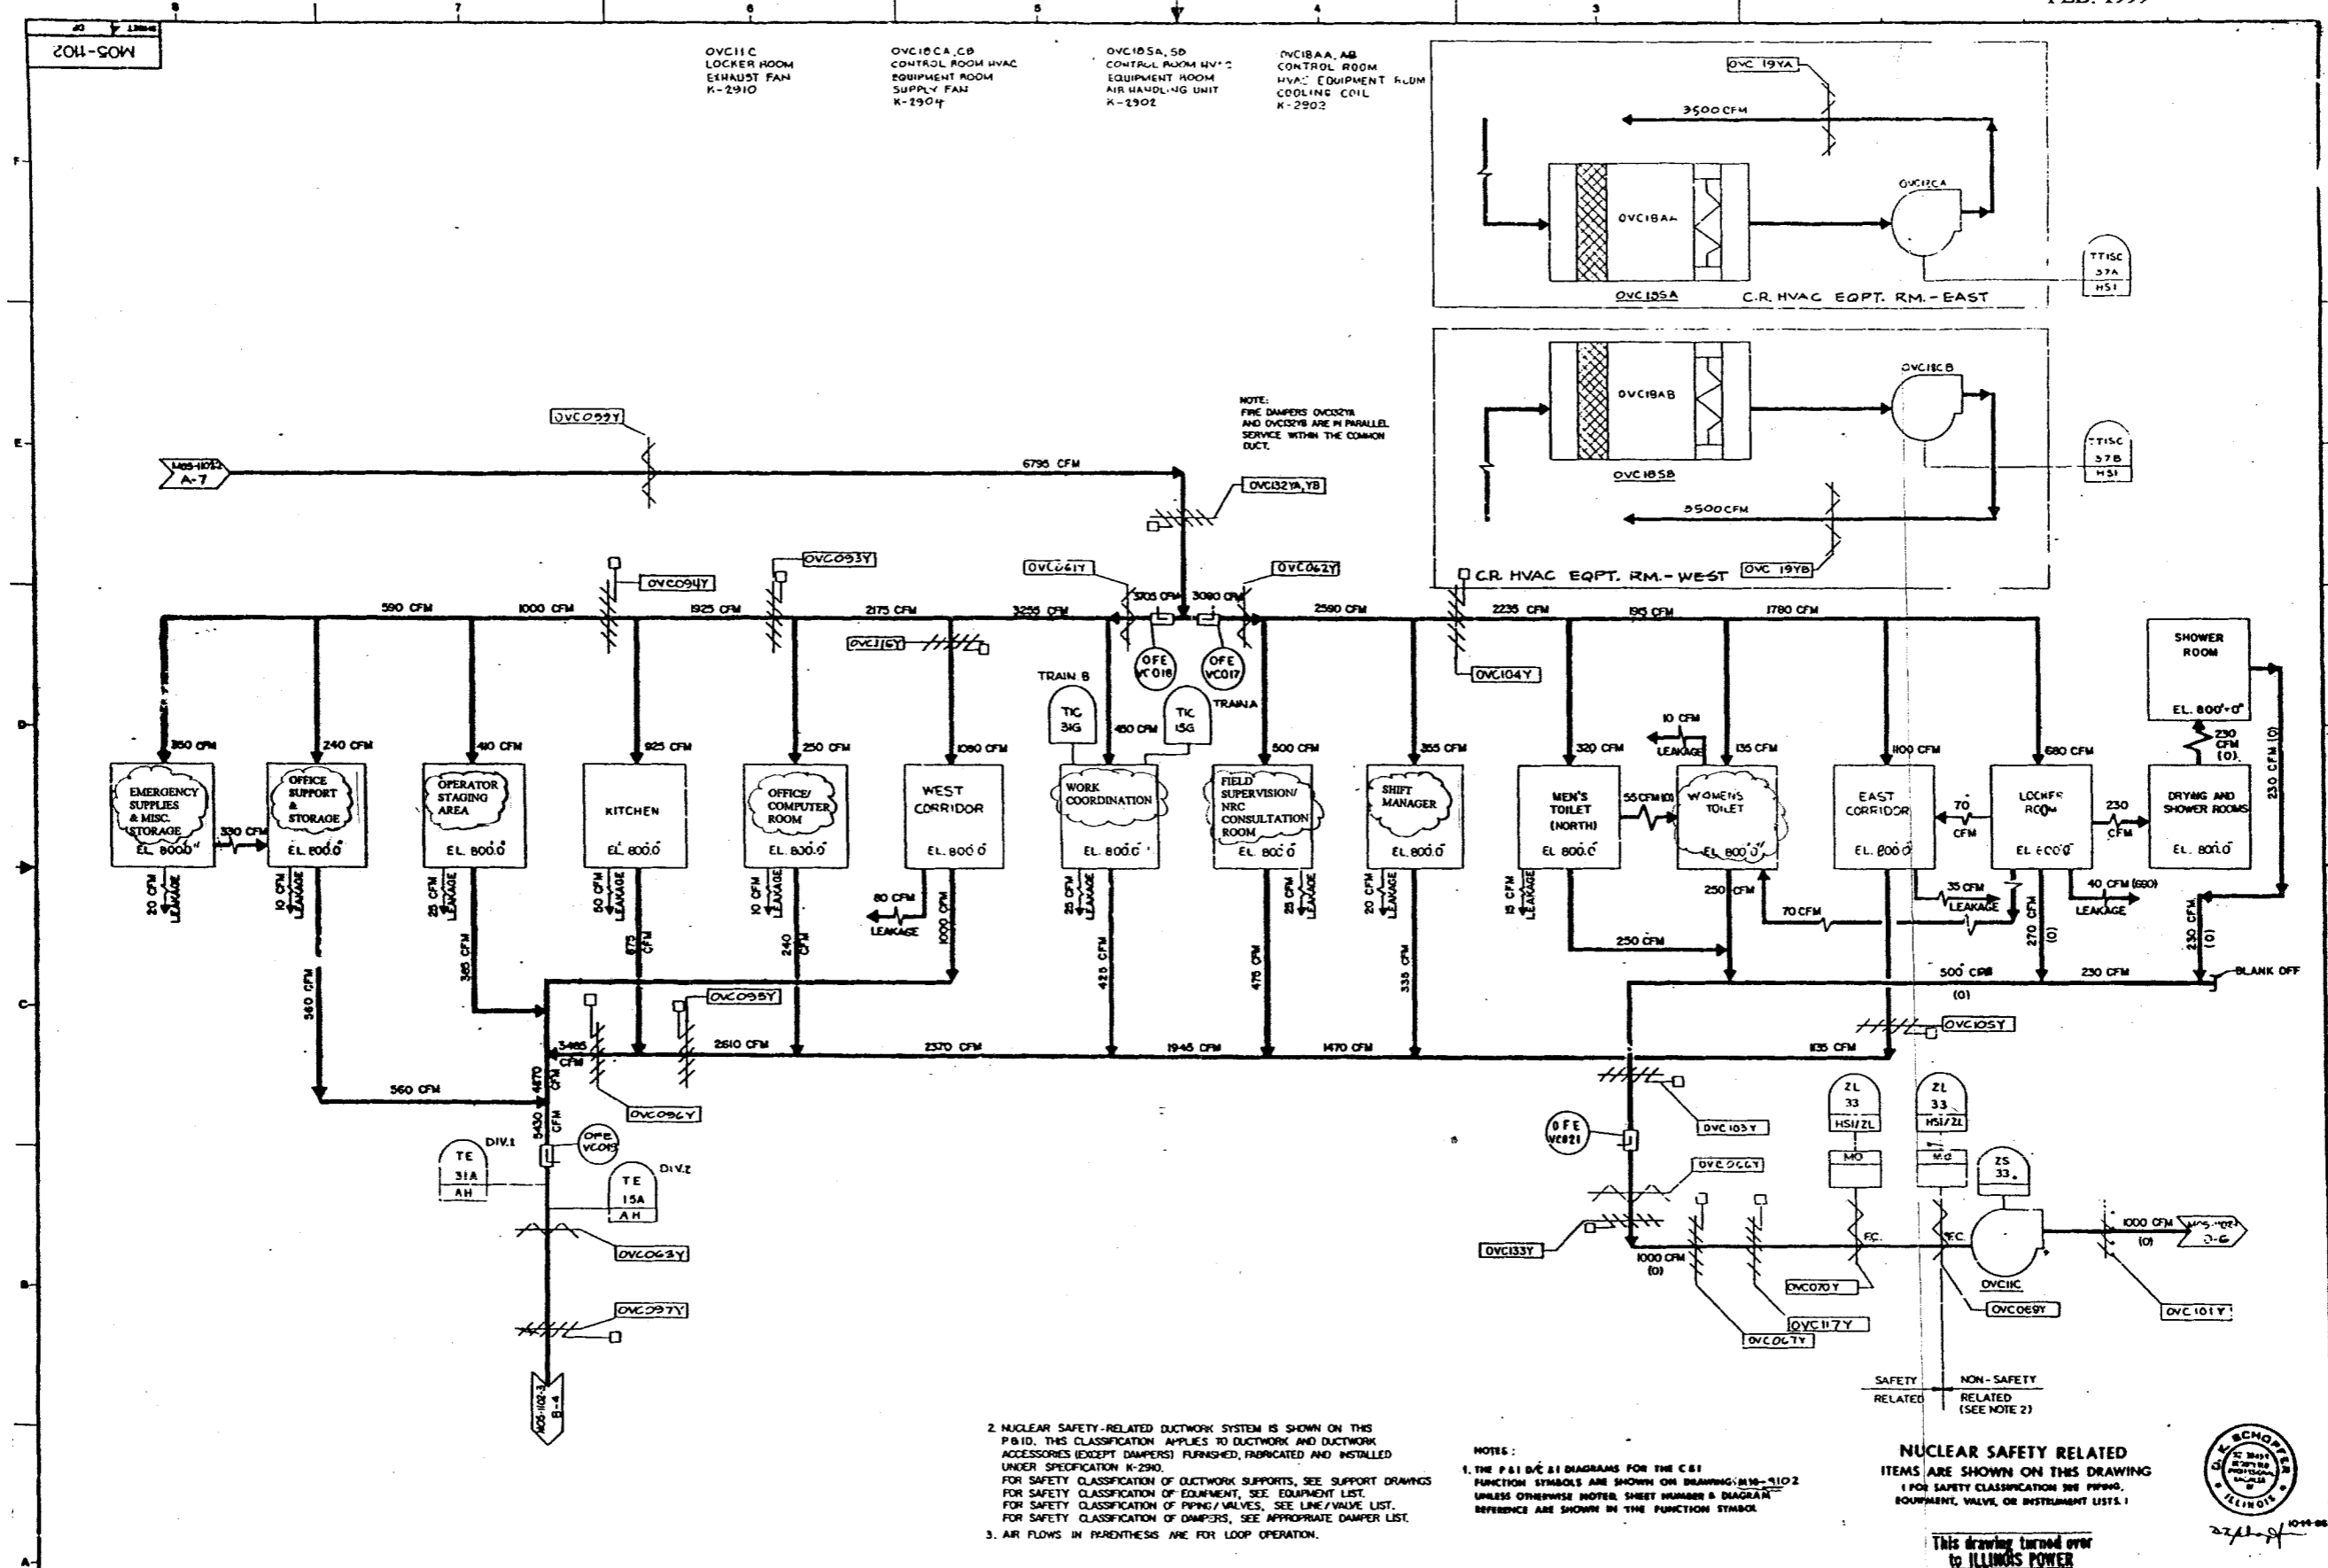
M05-1102

8 7 6 5 4 3

FEB. 1999

OVC11C
LOCKER ROOM
EXHAUST FAN
K-2910

OVC18CA,CB
CONTROL ROOM HVAC
EQUIPMENT ROOM
SUPPLY FAN
K-2904

OVC18SA,SB
CONTROL ROOM HVAC
EQUIPMENT ROOM
AIR HANDLING UNIT
K-2902

OVC18AA,AB
CONTROL ROOM
HVAC EQUIPMENT ROOM
COOLING COIL
K-2903

OVC 19YA
3500 CFM
OVC18AA
OVC12CA
TTISC 37A HSI
OVC18SA
C.R. HVAC EQPT. RM.-EAST

OVC18AB
OVC18CB
TTISC 37B HSI
OVC18SB
3500 CFM
C.R. HVAC EQPT. RM.-WEST
OVC 19YB

NOTE:
FIRE DAMPERS OVC132YA AND OVC132YB ARE IN PARALLEL SERVICE WITHIN THE COMMON DUCT.

OVC099Y
M05-1105 A-7
6795 CFM
OVC132YA,YB
OVC094Y
OVC093Y
OVC061Y
OVC062Y
590 CFM
1000 CFM
1925 CFM
2175 CFM
3255 CFM
3705 CFM
3080 CFM
2590 CFM
2235 CFM
1915 CFM
1780 CFM
OVC116Y
OFE VC018
OFE VC017
OVC104Y
TRAIN B
TIC 31G
TIC 15G
TRAIN A
450 CFM
10 CFM LEAKAGE
SHOWER ROOM
EL. 800'-0"

350 CFM
240 CFM
410 CFM
925 CFM
250 CFM
1090 CFM
500 CFM
355 CFM
320 CFM
135 CFM
1100 CFM
680 CFM
230 CFM (0)
230 CFM (0)

EMERGENCY SUPPLIES & MISC. STORAGE EL. 800'0"
330 CFM
OFFICE SUPPORT & STORAGE EL. 800.0"
OPERATOR STAGING AREA EL. 800.0"
KITCHEN EL. 800.0"
OFFICE/ COMPUTER ROOM EL. 800.0"
WEST CORRIDOR EL. 800'0"
WORK COORDINATION EL. 800.0"
FIELD SUPERVISION/ NRC CONSULTATION ROOM EL. 800'0"
SHIFT MANAGER EL. 800.0"
MEN'S TOILET (NORTH) EL. 800.0"
55 CFM (0)
WOMENS TOILET EL. 800'0"
EAST CORRIDOR EL. 800'0"
70 CFM
LOCKER ROOM EL. 800'0"
230 CFM
DRYING AND SHOWER ROOMS EL. 800.0"

20 CFM LEAKAGE
10 CFM LEAKAGE
25 CFM LEAKAGE
50 CFM LEAKAGE
10 CFM LEAKAGE
80 CFM LEAKAGE
1000 CFM
25 CFM LEAKAGE
25 CFM LEAKAGE
20 CFM LEAKAGE
15 CFM LEAKAGE
250 CFM
70 CFM
35 CFM LEAKAGE
40 CFM (680) LEAKAGE
270 CFM (0)
230 CFM (0)
250 CFM
560 CFM
385 CFM
875 CFM
240 CFM
425 CFM
475 CFM
335 CFM
500 CFM (0)
230 CFM
BLANK OFF
OVC095Y
3465 CFM
2610 CFM
2370 CFM
1945 CFM
1470 CFM
1135 CFM
OVC105Y
560 CFM
4870 CFM
5430 CFM
OVC096Y
OVC103Y
ZL 33 HSI/ZL
ZL 33 HSI/ZL
TE 31A AH DIV.1
OFE VC019
TE 15A AH DIV.2
OFE VC021
OVC066Y
MO
MO
ZS 33
OVC063Y
OVC133Y
1000 CFM (0)
F.C.
F.C.
1000 CFM (0)
M05-1102 D-6
OVC070Y
OVC11C
OVC097Y
OVC117Y
OVC069Y
OVC101Y
OVC067Y
M05-1102-3 B-4

SAFETY RELATED
NON-SAFETY RELATED (SEE NOTE 2)

2. NUCLEAR SAFETY-RELATED DUCTWORK SYSTEM IS SHOWN ON THIS P&ID. THIS CLASSIFICATION APPLIES TO DUCTWORK AND DUCTWORK ACCESSORIES (EXCEPT DAMPERS) FURNISHED, FABRICATED AND INSTALLED UNDER SPECIFICATION K-2910.
FOR SAFETY CLASSIFICATION OF DUCTWORK SUPPORTS, SEE SUPPORT DRAWINGS
FOR SAFETY CLASSIFICATION OF EQUIPMENT, SEE EQUIPMENT LIST.
FOR SAFETY CLASSIFICATION OF PIPING/VALVES, SEE LINE/VALVE LIST.
FOR SAFETY CLASSIFICATION OF DAMPERS, SEE APPROPRIATE DAMPER LIST.
3. AIR FLOWS IN PARENTHESIS ARE FOR LOOP OPERATION.

NOTES:
1. THE P&I D/C & I DIAGRAMS FOR THE C&I FUNCTION SYMBOLS ARE SHOWN ON DRAWING M10-9102 UNLESS OTHERWISE NOTED. SHEET NUMBER & DIAGRAM REFERENCE ARE SHOWN IN THE FUNCTION SYMBOL

NUCLEAR SAFETY RELATED ITEMS ARE SHOWN ON THIS DRAWING
(FOR SAFETY CLASSIFICATION SEE PIPING, EQUIPMENT, VALVE, OR INSTRUMENT LISTS.)

This drawing turned over to ILLINOIS POWER

D. E. SCHOPFER ILLINOIS
10-11-86

F E D C B A